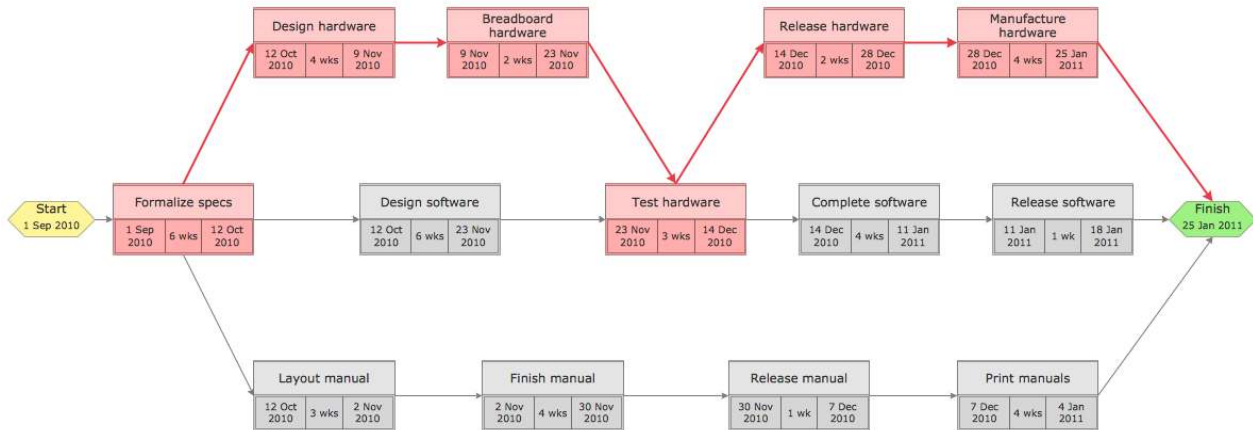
Design hardware
12 Oct 2010 | 4 wks | 9 Nov 2010

Breadboard hardware
9 Nov 2010 | 2 wks | 23 Nov 2010

Release hardware
14 Dec 2010 | 2 wks | 28 Dec 2010

Manufacture hardware
28 Dec 2010 | 4 wks | 25 Jan 2011

Start
1 Sep 2010

Formalize specs
1 Sep 2010 | 6 wks | 12 Oct 2010

Design software
12 Oct 2010 | 6 wks | 23 Nov 2010

Test hardware
23 Nov 2010 | 3 wks | 14 Dec 2010

Complete software
14 Dec 2010 | 4 wks | 11 Jan 2011

Release software
11 Jan 2011 | 1 wk | 18 Jan 2011

Finish
25 Jan 2011

Layout manual
12 Oct 2010 | 3 wks | 2 Nov 2010

Finish manual
2 Nov 2010 | 4 wks | 30 Nov 2010

Release manual
30 Nov 2010 | 1 wk | 7 Dec 2010

Print manuals
7 Dec 2010 | 4 wks | 4 Jan 2011